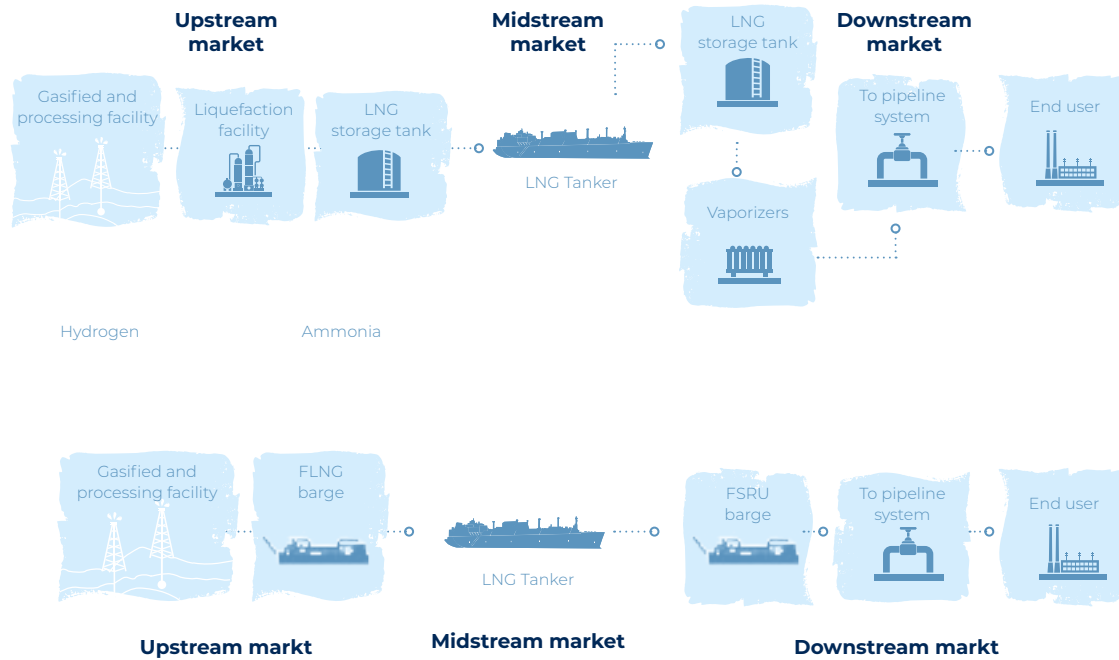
Upstream market

Midstream market

Downstream market

Gasified and processing facility

Liquefaction facility

LNG storage tank

LNG Tanker

LNG storage tank

To pipeline system

End user

Vaporizers

Hydrogen

Ammonia

Gasified and processing facility

FLNG barge

LNG Tanker

FSRU barge

To pipeline system

End user

Upstream markt

Midstream market

Downstream markt